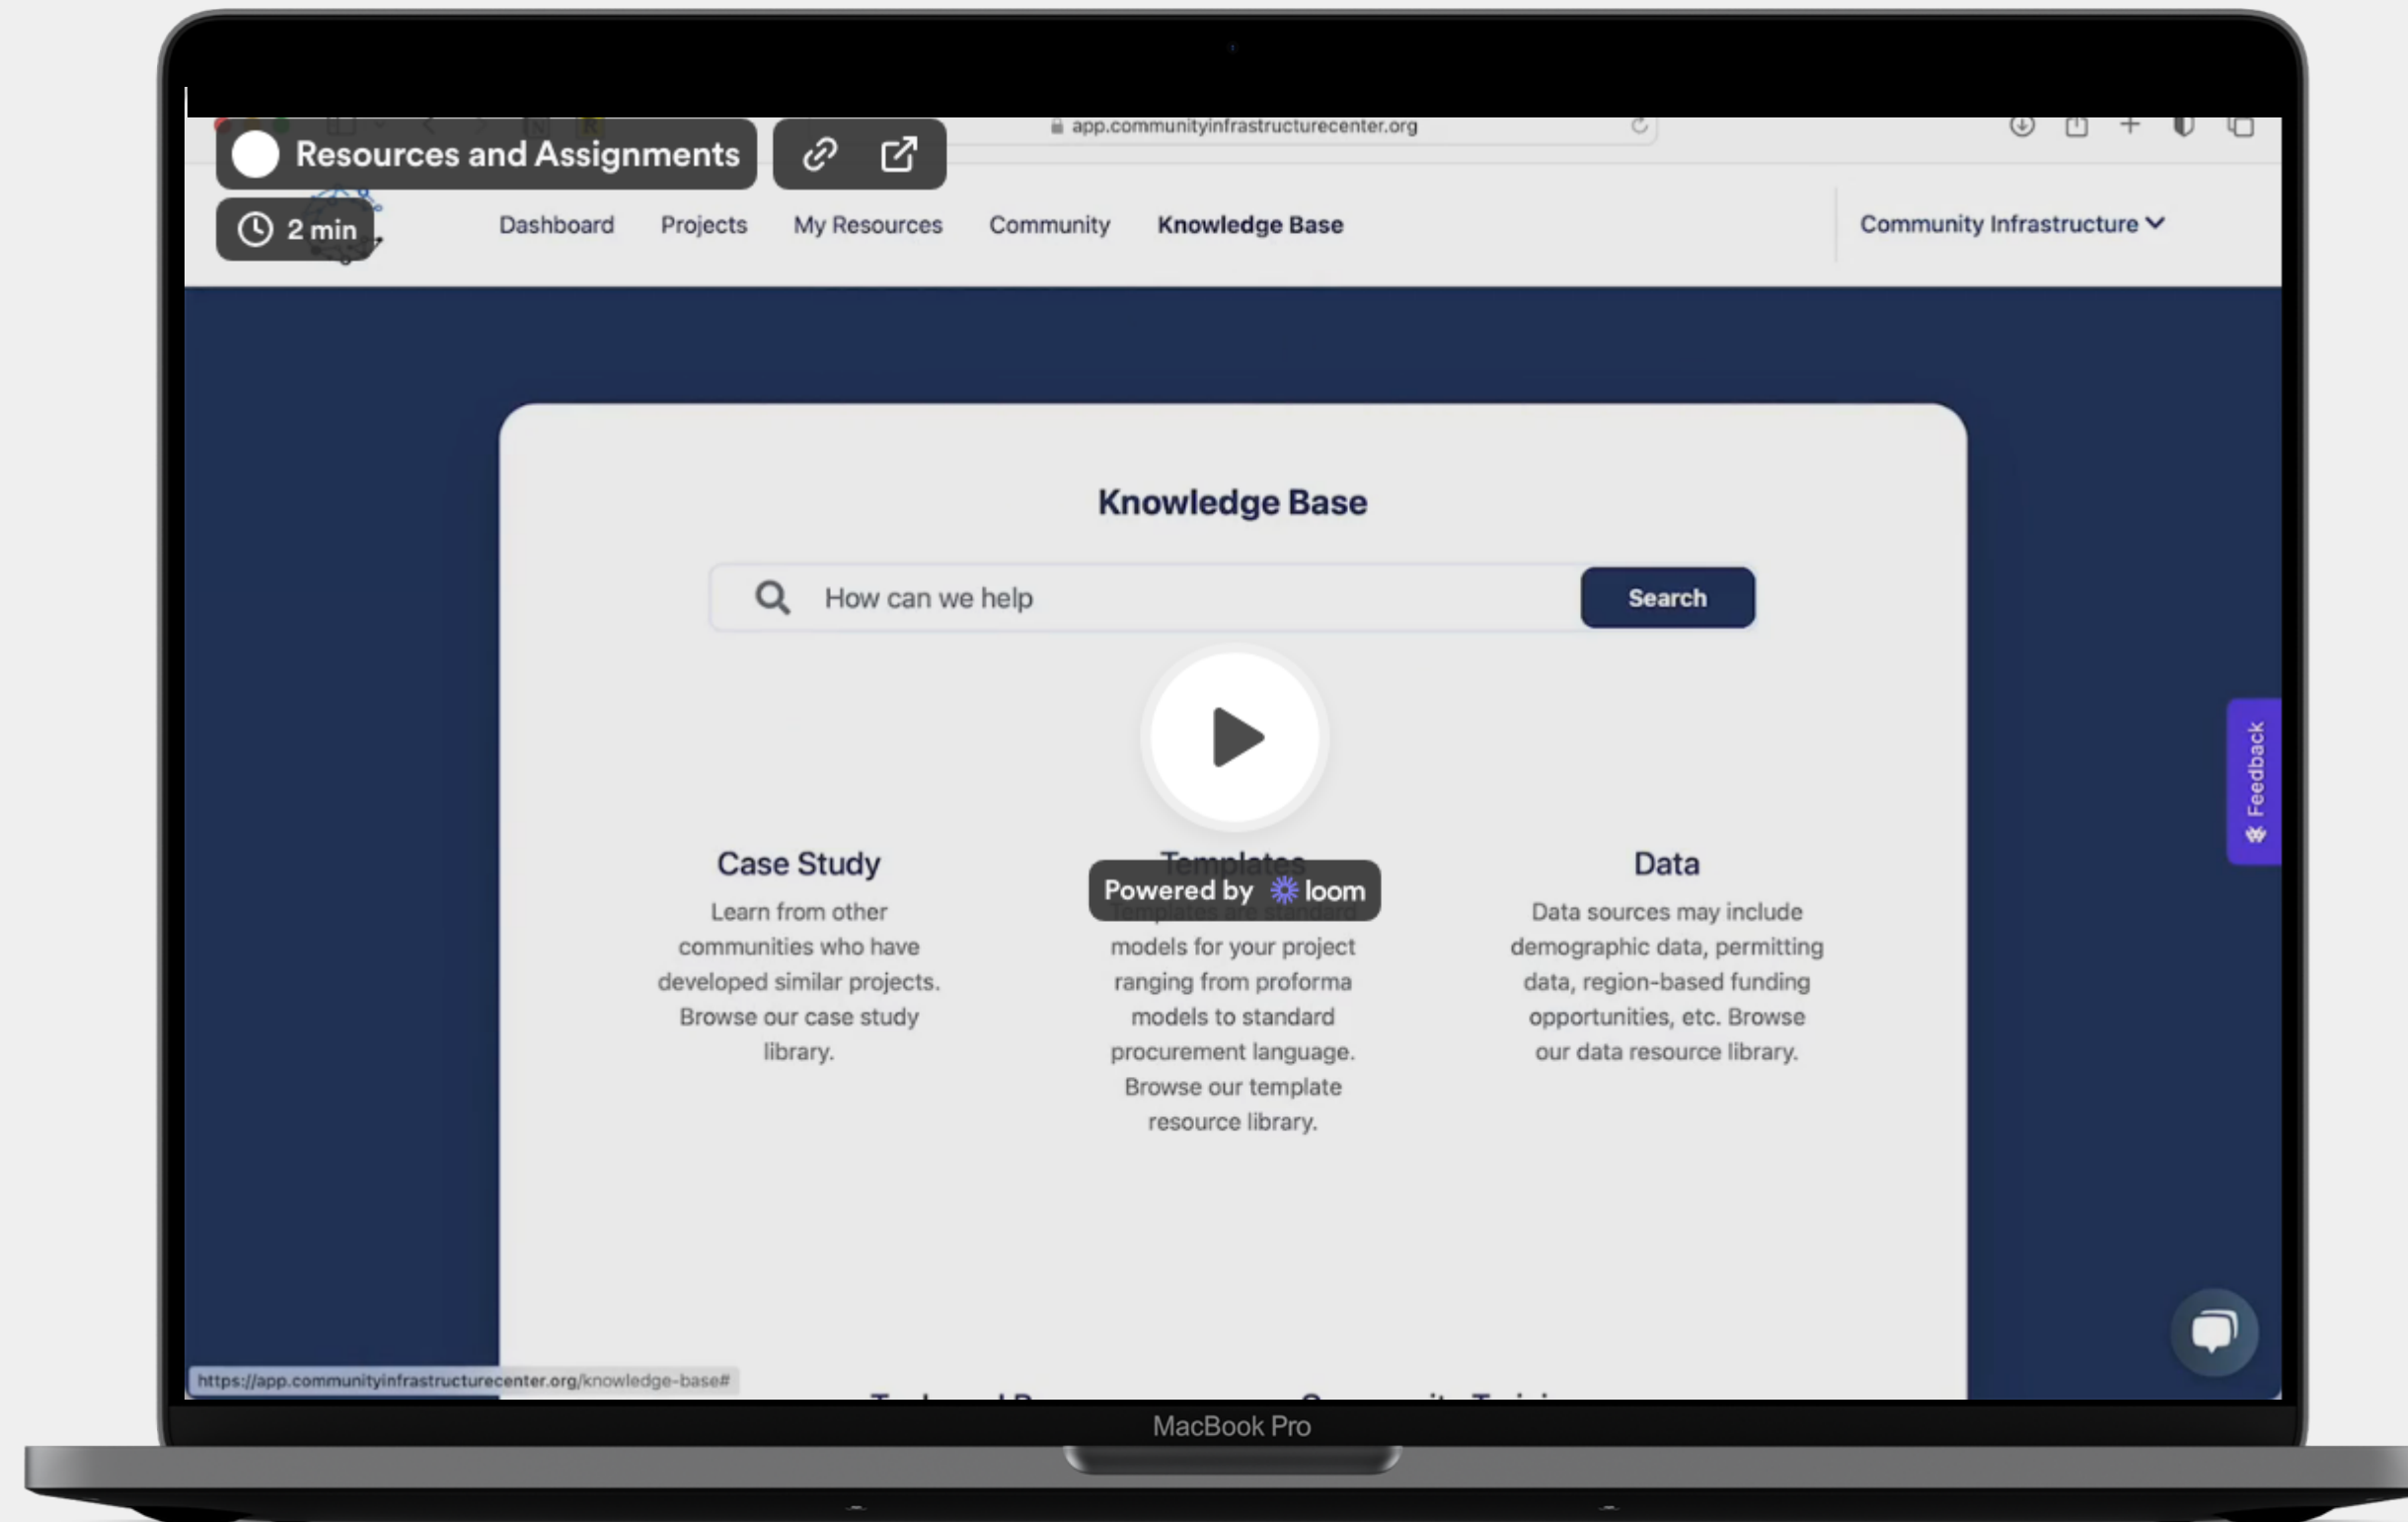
app.communityinfrastructurecenter.org

Resources and Assignments

2 min

Dashboard Projects My Resources Community Knowledge Base

Community Infrastructure

Knowledge Base

How can we help

Search

Case Study

Learn from other communities who have developed similar projects. Browse our case study library.

Templates

Powered by loom

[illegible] models for your project ranging from proforma models to standard procurement language. Browse our template resource library.

Data

Data sources may include demographic data, permitting data, region-based funding opportunities, etc. Browse our data resource library.

Feedback

https://app.communityinfrastructurecenter.org/knowledge-base#

MacBook Pro